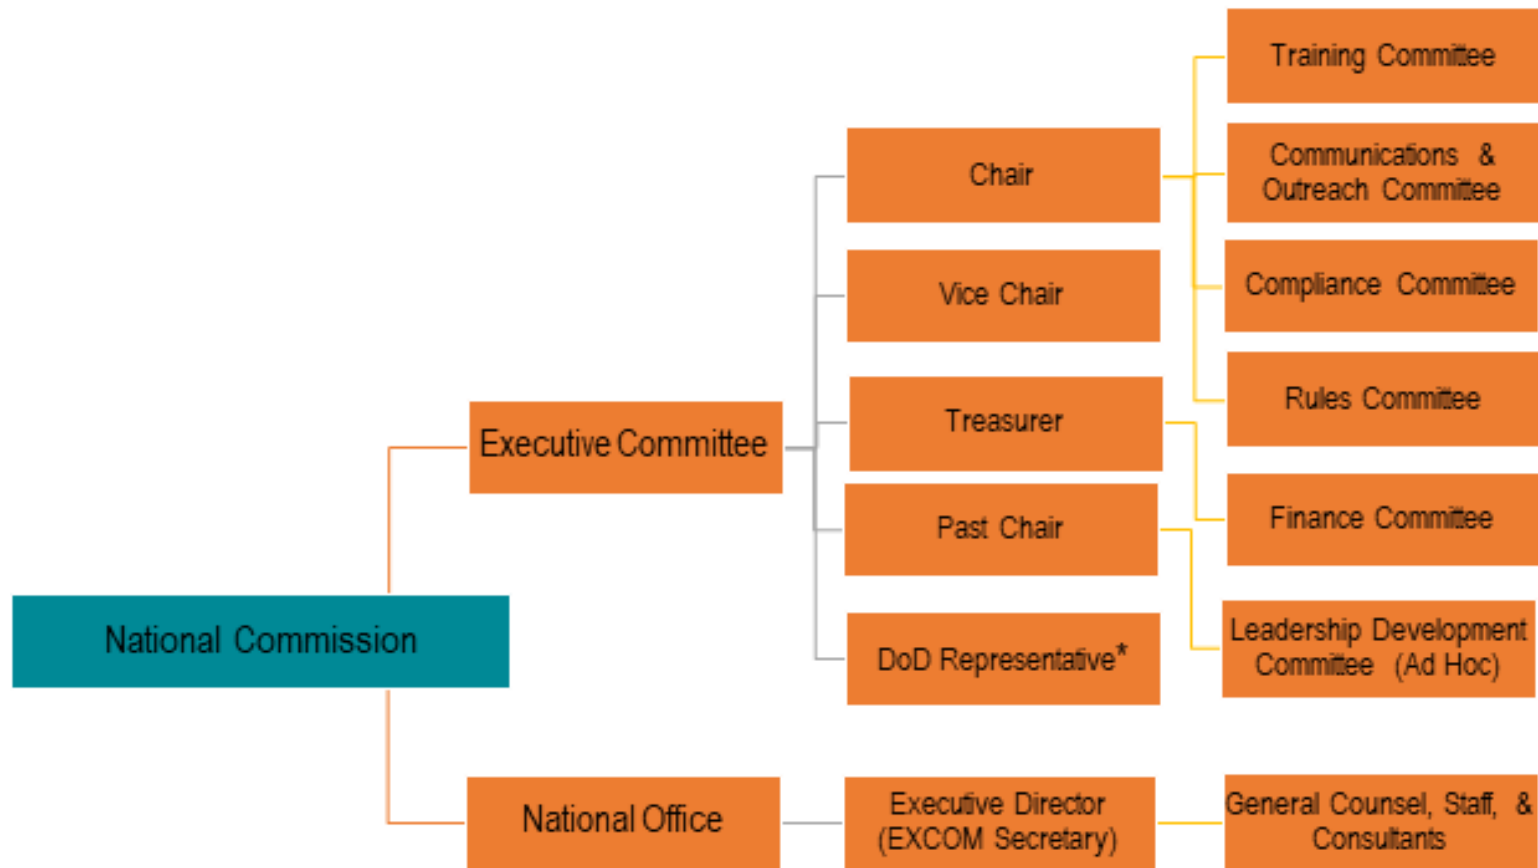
National Commission

Executive Committee

Chair

Vice Chair

Treasurer

Past Chair

DoD Representative*

Training Committee

Communications & Outreach Committee

Compliance Committee

Rules Committee

Finance Committee

Leadership Development Committee (Ad Hoc)

National Office

Executive Director (EXCOM Secretary)

General Counsel, Staff, & Consultants